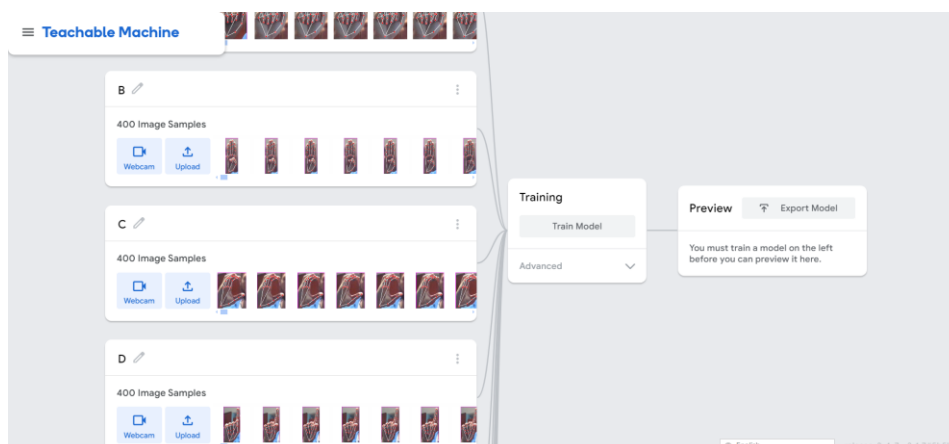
Teachable Machine

B

400 Image Samples

Webcam

Upload

C

400 Image Samples

Webcam

Upload

D

400 Image Samples

Webcam

Upload

Training

Train Model

Advanced

Preview

Export Model

You must train a model on the left before you can preview it here.